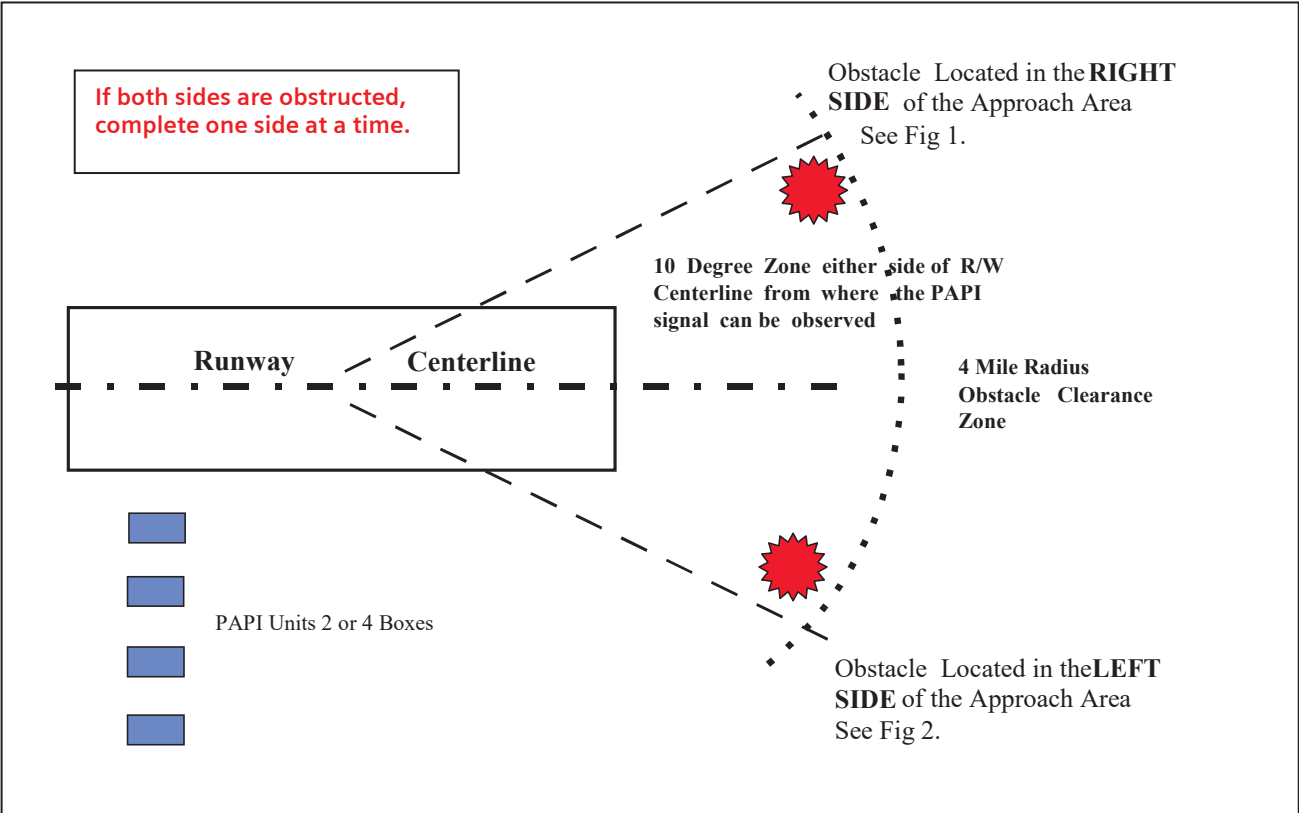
If both sides are obstructed, complete one side at a time.

Obstacle Located in the **RIGHT SIDE** of the Approach Area See Fig 1.

10 Degree Zone either side of R/W Centerline from where the PAPI signal can be observed

Runway Centerline

4 Mile Radius Obstacle Clearance Zone

PAPI Units 2 or 4 Boxes

Obstacle Located in the **LEFT SIDE** of the Approach Area See Fig 2.